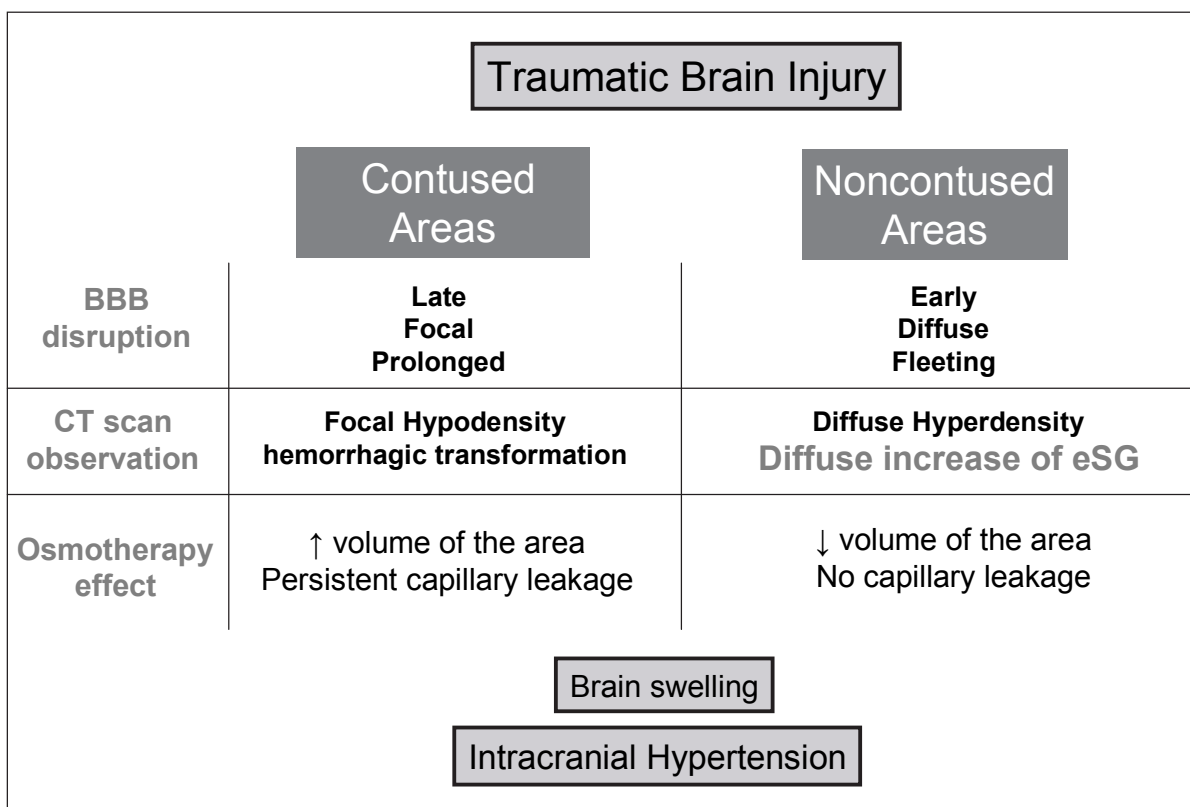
Traumatic Brain Injury

| | Contused Areas | Noncontused Areas |
|---|---|---|
| BBB disruption | Late<br>Focal<br>Prolonged | Early<br>Diffuse<br>Fleeting |
| CT scan observation | Focal Hypodensity<br>hemorrhagic transformation | Diffuse Hyperdensity<br>Diffuse increase of eSG |
| Osmotherapy effect | ↑ volume of the area<br>Persistent capillary leakage | ↓ volume of the area<br>No capillary leakage |

Brain swelling

Intracranial Hypertension